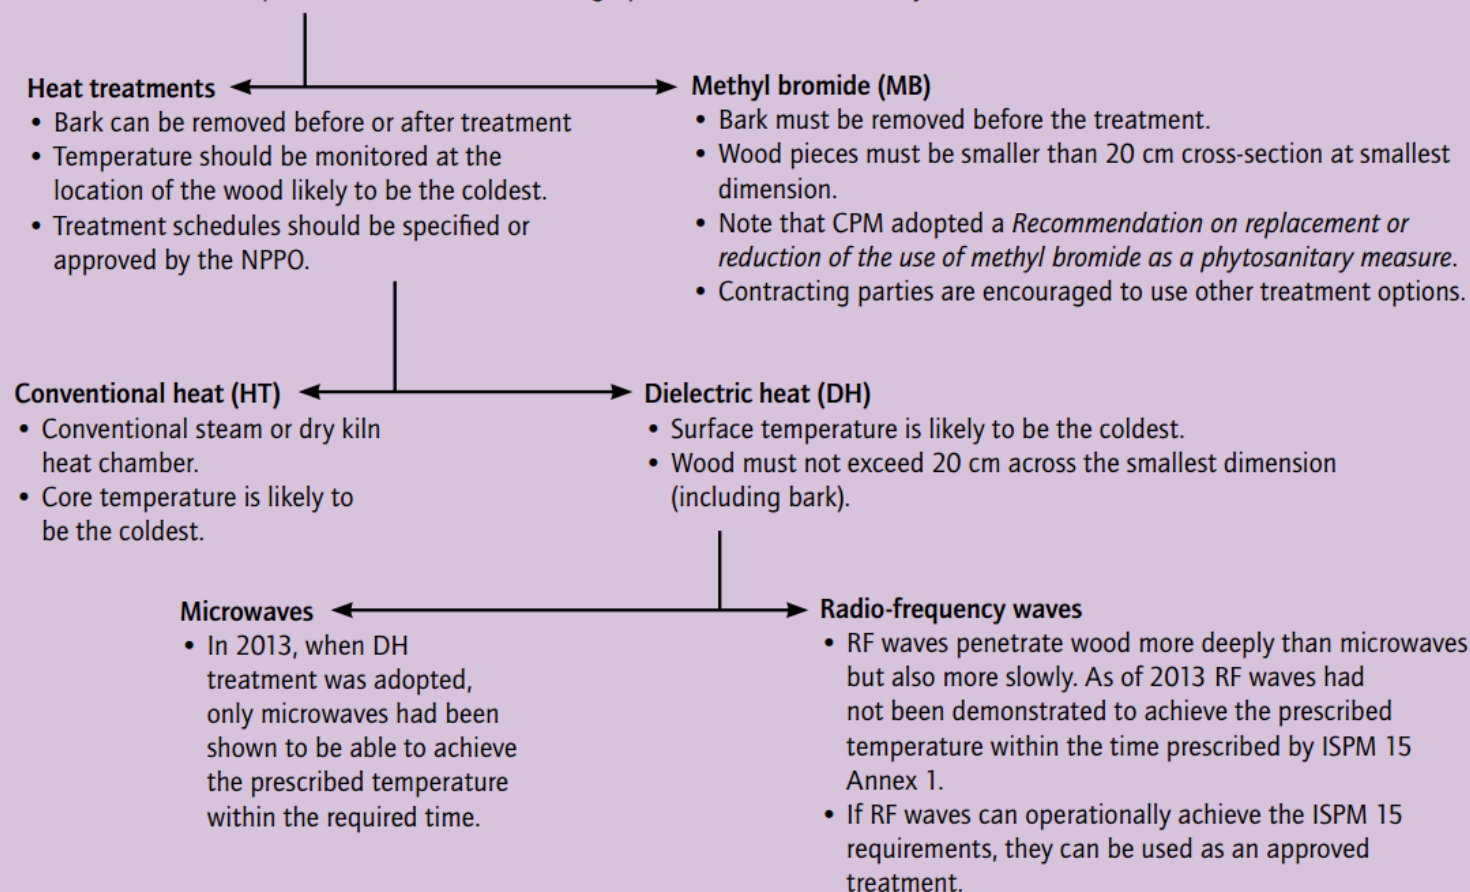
Heat treatments
• Bark can be removed before or after treatment
• Temperature should be monitored at the location of the wood likely to be the coldest.
• Treatment schedules should be specified or approved by the NPPO.

Methyl bromide (MB)
• Bark must be removed before the treatment.
• Wood pieces must be smaller than 20 cm cross-section at smallest dimension.
• Note that CPM adopted a *Recommendation on replacement or reduction of the use of methyl bromide as a phytosanitary measure*.
• Contracting parties are encouraged to use other treatment options.

Conventional heat (HT)
• Conventional steam or dry kiln heat chamber.
• Core temperature is likely to be the coldest.

Dielectric heat (DH)
• Surface temperature is likely to be the coldest.
• Wood must not exceed 20 cm across the smallest dimension (including bark).

Microwaves
• In 2013, when DH treatment was adopted, only microwaves had been shown to be able to achieve the prescribed temperature within the required time.

Radio-frequency waves
• RF waves penetrate wood more deeply than microwaves but also more slowly. As of 2013 RF waves had not been demonstrated to achieve the prescribed temperature within the time prescribed by ISPM 15 Annex 1.
• If RF waves can operationally achieve the ISPM 15 requirements, they can be used as an approved treatment.